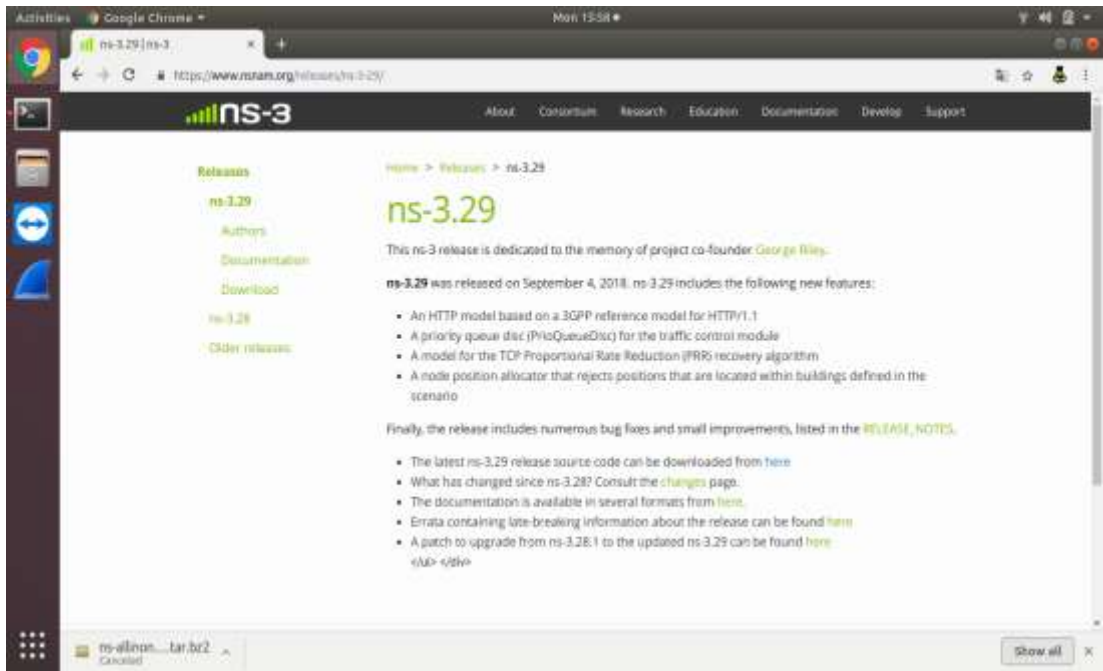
Activities Google Chrome ▾ Mon 15:58 ●

ns-3.29 | ns-3

https://www.nsnam.org/releases/ns-3-29/

ns-3

About Consortium Research Education Documentation Develop Support

Releases

ns-3.29

Authors

Documentation

Download

ns-3.28

Older releases

Home > Releases > ns-3.29

ns-3.29

This ns-3 release is dedicated to the memory of project co-founder George Riley.

ns-3.29 was released on September 4, 2018. ns-3.29 includes the following new features:

- An HTTP model based on a 3GPP reference model for HTTP/1.1
- A priority queue disc (PrioQueueDisc) for the traffic control module
- A model for the TCP Proportional Rate Reduction (PRR) recovery algorithm
- A node position allocator that rejects positions that are located within buildings defined in the scenario

Finally, the release includes numerous bug fixes and small improvements, listed in the RELEASE_NOTES.

- The latest ns-3.29 release source code can be downloaded from here
- What has changed since ns-3.28? Consult the changes page.
- The documentation is available in several formats from here.
- Errata containing late-breaking information about the release can be found here
- A patch to upgrade from ns-3.28.1 to the updated ns-3.29 can be found here

</ul> </div>

ns-allinon....tar.bz2
Canceled

Show all